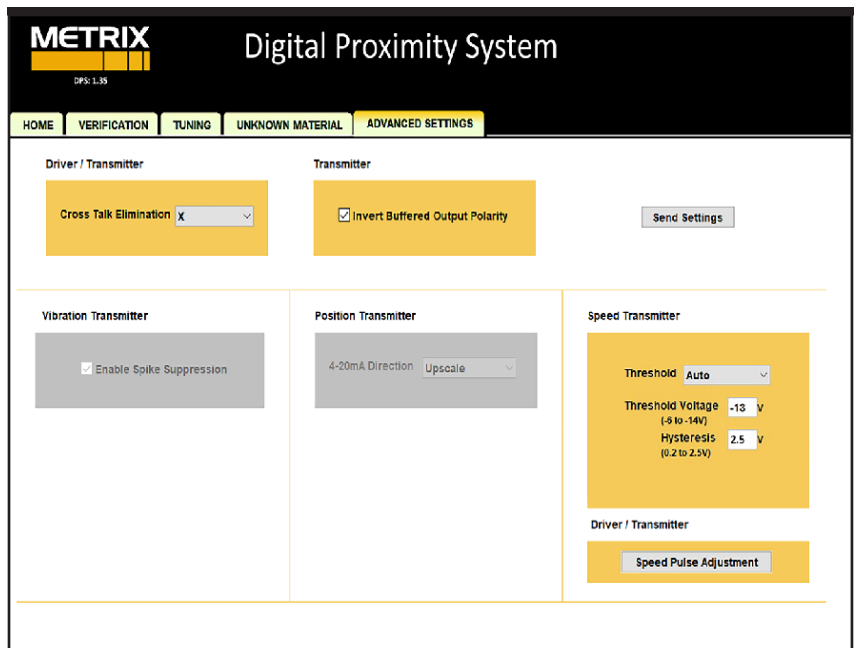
METRIX
DPS: 1.35

Digital Proximity System

HOME | VERIFICATION | TUNING | UNKNOWN MATERIAL | ADVANCED SETTINGS

Driver / Transmitter

Cross Talk Elimination X

Transmitter

☑ Invert Buffered Output Polarity

Send Settings

Vibration Transmitter

☑ Enable Spike Suppression

Position Transmitter

4-20mA Direction Upscale

Speed Transmitter

Threshold Auto

Threshold Voltage (-6 to -14V) -13 V

Hysteresis (0.2 to 2.5V) 2.5 V

Driver / Transmitter

Speed Pulse Adjustment